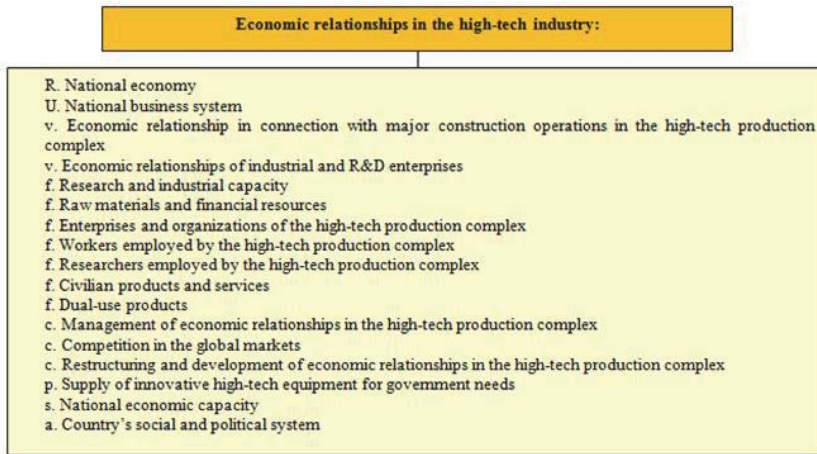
Economic relationships in the high-tech industry:

R. National economy
U. National business system
v. Economic relationship in connection with major construction operations in the high-tech production complex
v. Economic relationships of industrial and R&D enterprises
f. Research and industrial capacity
f. Raw materials and financial resources
f. Enterprises and organizations of the high-tech production complex
f. Workers employed by the high-tech production complex
f. Researchers employed by the high-tech production complex
f. Civilian products and services
f. Dual-use products
c. Management of economic relationships in the high-tech production complex
c. Competition in the global markets
c. Restructuring and development of economic relationships in the high-tech production complex
p. Supply of innovative high-tech equipment for government needs
s. National economic capacity
a. Country's social and political system